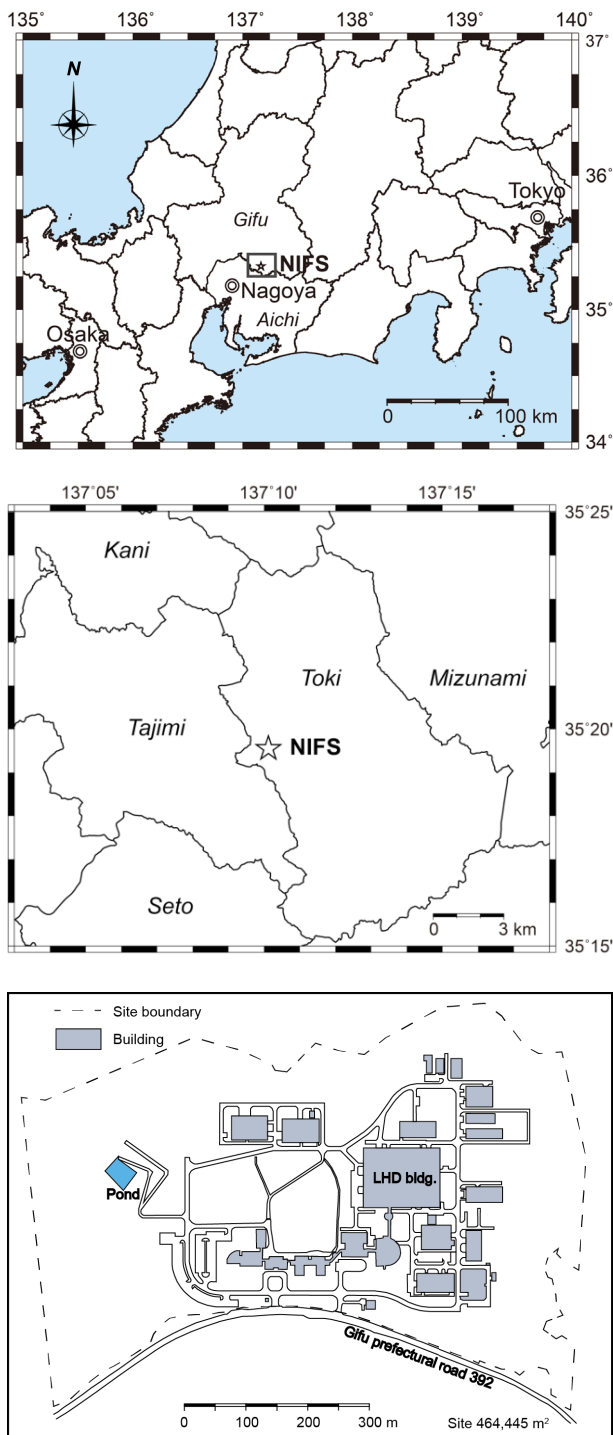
135° 136° 137° 138° 139° 140°

37° 36° 35° 34°

N

Gifu

NIFS

Nagoya

Aichi

Tokyo

Osaka

0 100 km

137°05' 137°10' 137°15'

35°25' 35°20' 35°15'

Kani

Toki

Mizunami

Tajimi

NIFS

Seto

0 3 km

Site boundary

Building

Pond

LHD bldg.

Gifu prefectural road 392

0 100 200 300 m

Site 464,445 m$^2$